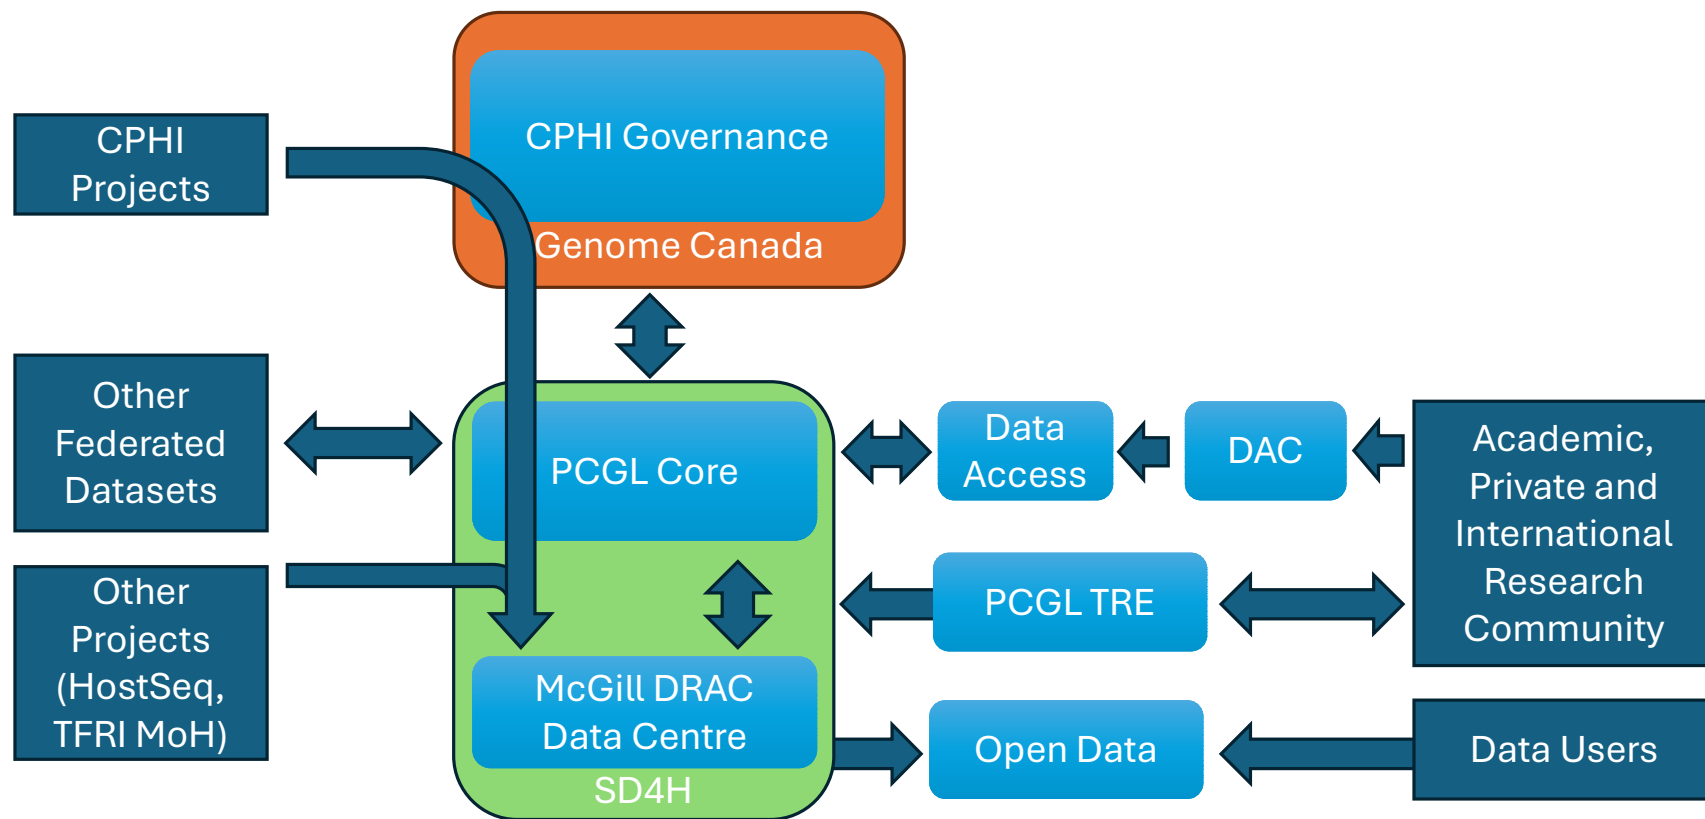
CPHI Projects

CPHI Governance

Genome Canada

Other Federated Datasets

PCGL Core

Data Access

DAC

Academic, Private and International Research Community

Other Projects (HostSeq, TFRI MoH)

PCGL TRE

McGill DRAC Data Centre

SD4H

Open Data

Data Users